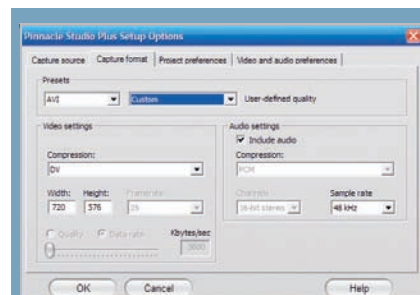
Pinnacle Studio Plus Setup Options

Capture source | Capture format | Project preferences | Video and audio preferences

Presets

AVI | Custom | User-defined quality

Video settings

Compression:

DV

Width: 720 Height: 576 Framerate 25

Quality Data rate Kbytes/sec

3600

Audio settings

Include audio

Compression:

PCM

Channels 16-bit stereo

Sample rate 48 kHz

OK Cancel Help